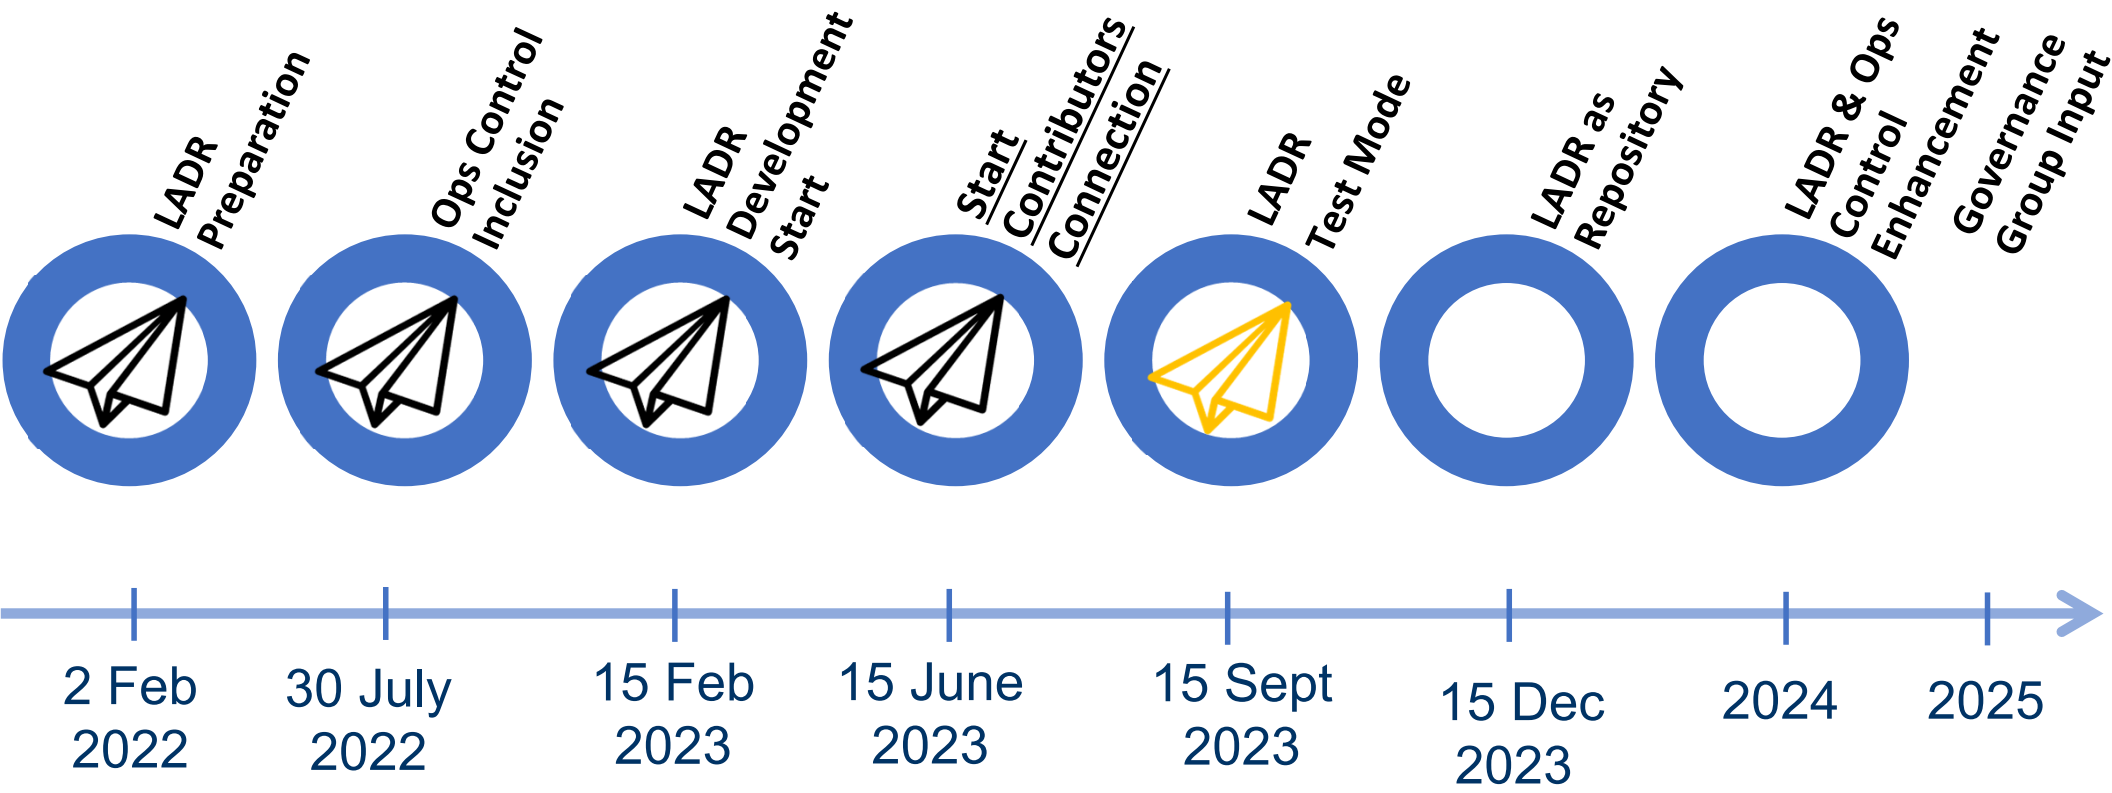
LADR Preparation

Ops Control Inclusion

LADR Development Start

Start Contributors Connection

LADR Test Mode

LADR as Repository

LADR & Ops Control Enhancement

Governance Group Input

2 Feb 2022

30 July 2022

15 Feb 2023

15 June 2023

15 Sept 2023

15 Dec 2023

2024

2025